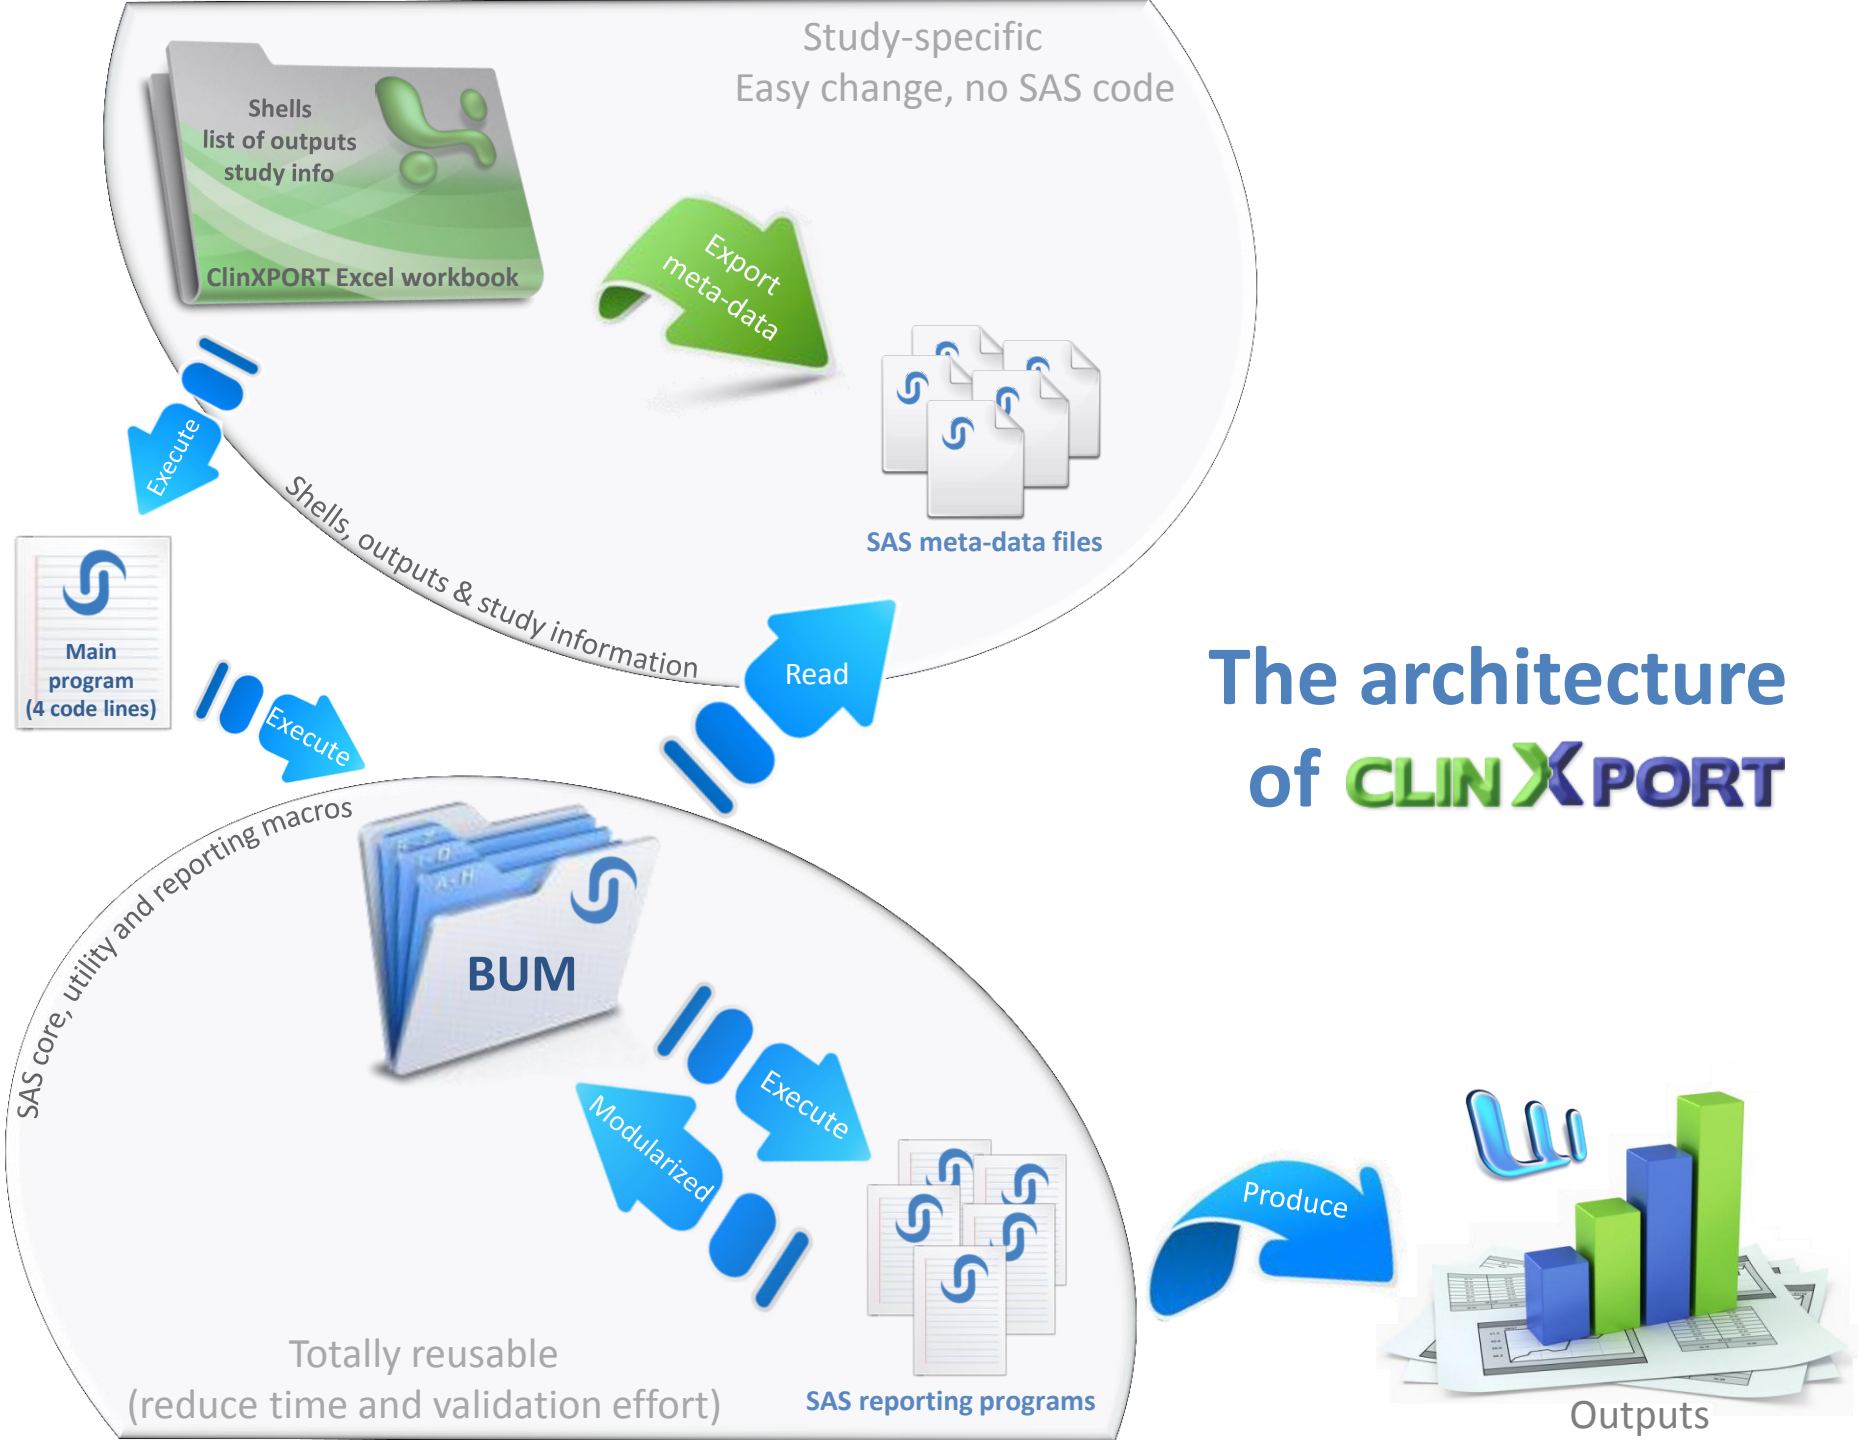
Study-specific
Easy change, no SAS code

Shells
list of outputs
study info

ClinXPORT Excel workbook

Export meta-data

SAS meta-data files

Execute

Shells, outputs & study information

Main program (4 code lines)

Execute

Read

The architecture of CLINXPORT

SAS core, utility and reporting macros

BUM

Execute

Modularized

SAS reporting programs

Produce

Totally reusable
(reduce time and validation effort)

Outputs